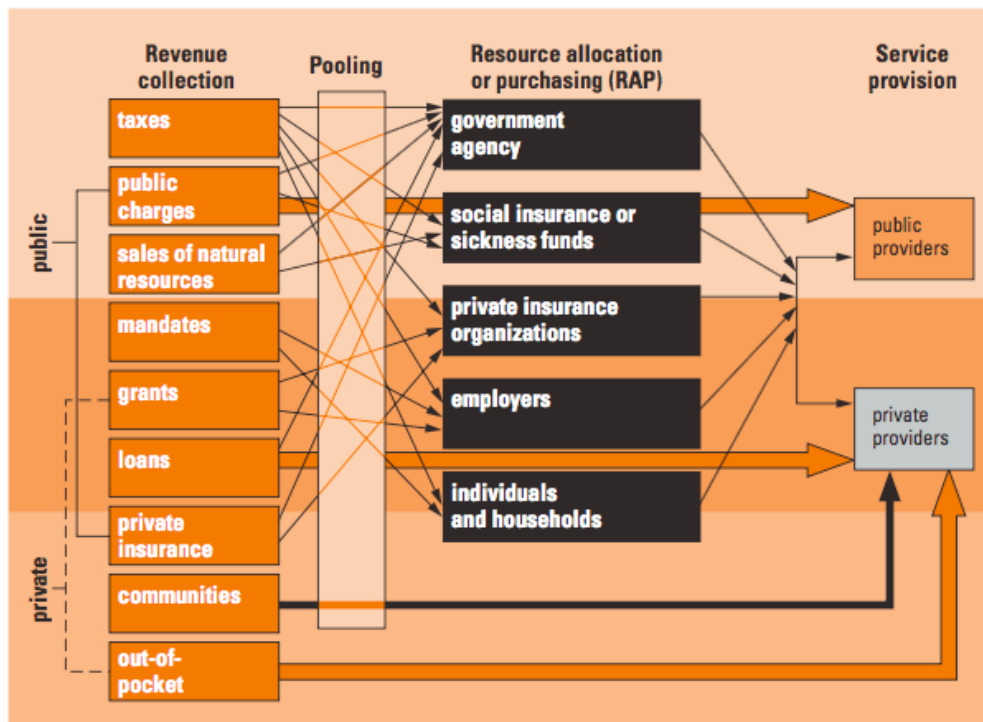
Revenue collection

Pooling

Resource allocation or purchasing (RAP)

Service provision

taxes

public charges

sales of natural resources

mandates

grants

loans

private insurance

communities

out-of-pocket

public

private

government agency

social insurance or sickness funds

private insurance organizations

employers

individuals and households

public providers

private providers